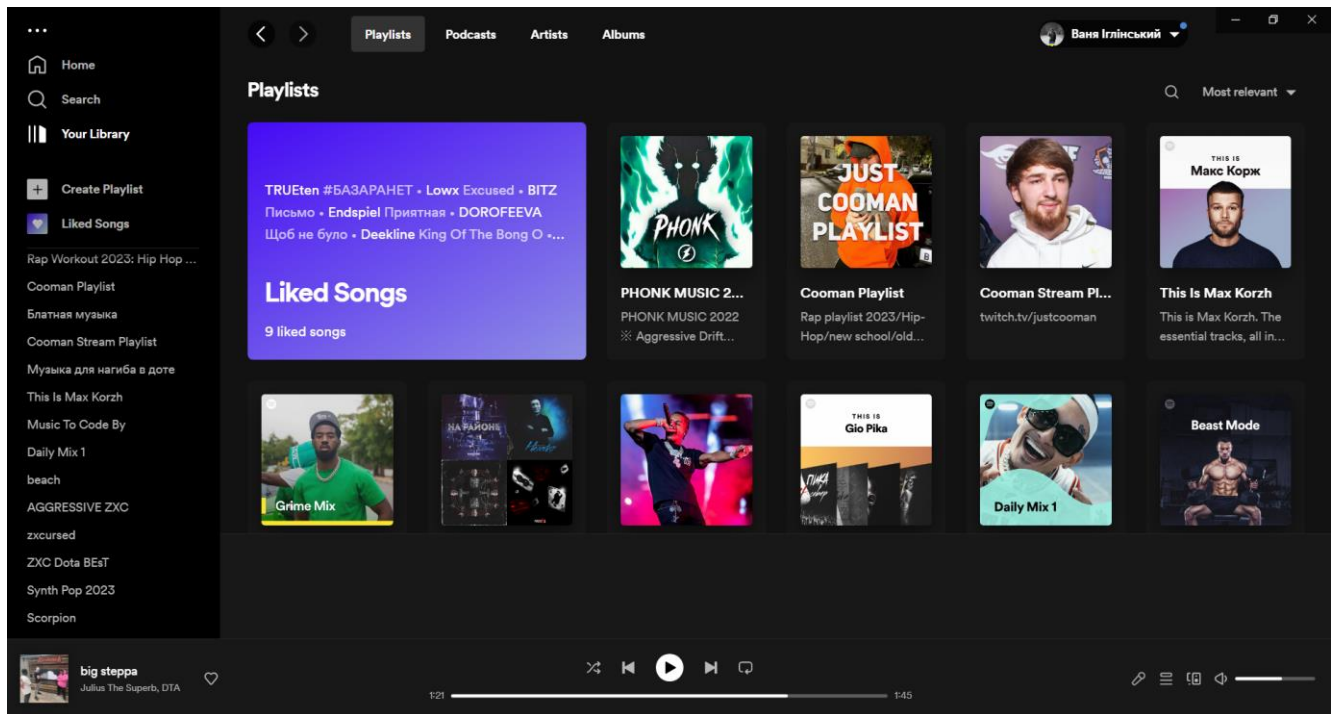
...

Home

Search

Your Library

Create Playlist

Liked Songs

Rap Workout 2023: Hip Hop ...

Cooman Playlist

Блатная музыка

Cooman Stream Playlist

Музыка для нагиба в доте

This Is Max Korzh

Music To Code By

Daily Mix 1

beach

AGGRESSIVE ZXC

zxcursed

ZXC Dota BEsT

Synth Pop 2023

Scorpion

Playlists Podcasts Artists Albums

Ваня Іглінський

Playlists

Most relevant

TRUEten #БАЗАРАНЕТ • Lowx Excused • BITZ Письмо • Endspiel Приятная • DOROFEEVA Щоб не було • Deekline King Of The Bong O •...

Liked Songs

9 liked songs

PHONK

PHONK MUSIC 2...

PHONK MUSIC 2022 ※ Aggressive Drift...

JUST COOMAN PLAYLIST

Cooman Playlist

Rap playlist 2023/Hip-Hop/new school/old...

Cooman Stream Pl...

twitch.tv/justcooman

THIS IS Макс Корж

This Is Max Korzh

This is Max Korzh. The essential tracks, all in...

Grime Mix

НА РАЙОНЕ

THIS IS Gio Pika

Daily Mix 1

Beast Mode

big steppa

Julius The Superb, DTA

1:21

1:45